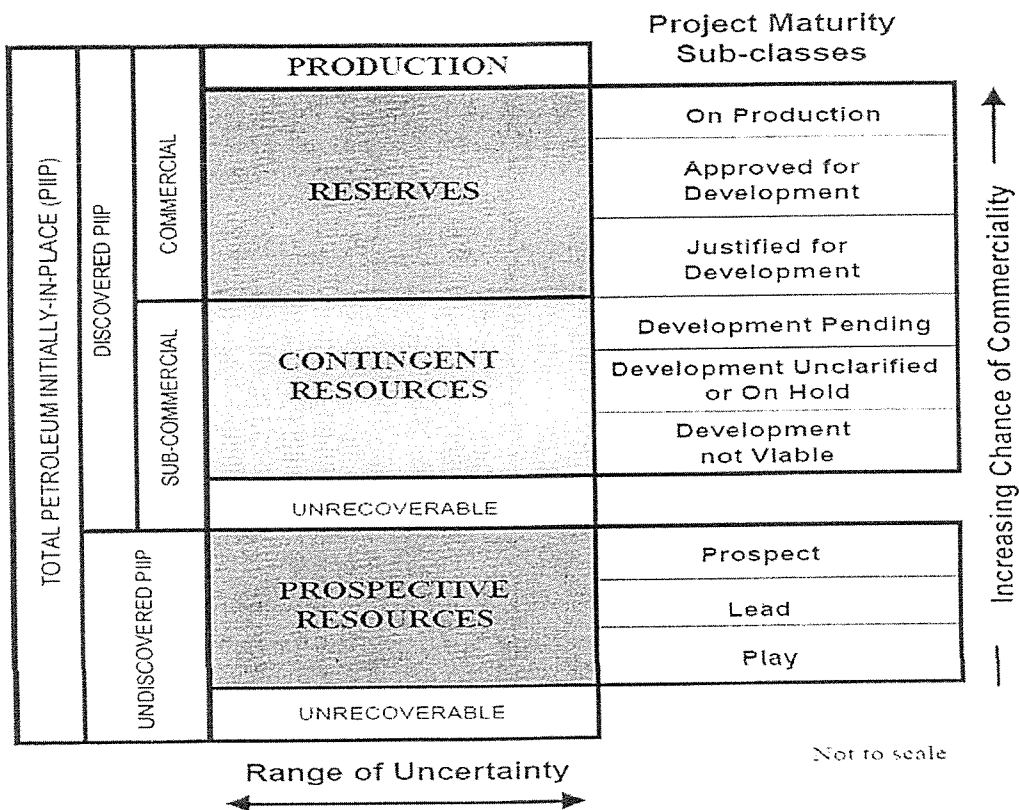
Project Maturity Sub-classes

TOTAL PETROLEUM INITIALLY-IN-PLACE (PIIP)

DISCOVERED PIIP

COMMERCIAL

PRODUCTION

RESERVES

On Production

Approved for Development

Justified for Development

SUB-COMMERCIAL

CONTINGENT RESOURCES

Development Pending

Development Unclarified or On Hold

Development not Viable

UNRECOVERABLE

UNDISCOVERED PIIP

PROSPECTIVE RESOURCES

Prospect

Lead

Play

UNRECOVERABLE

Increasing Chance of Commerciality

Not to scale

Range of Uncertainty